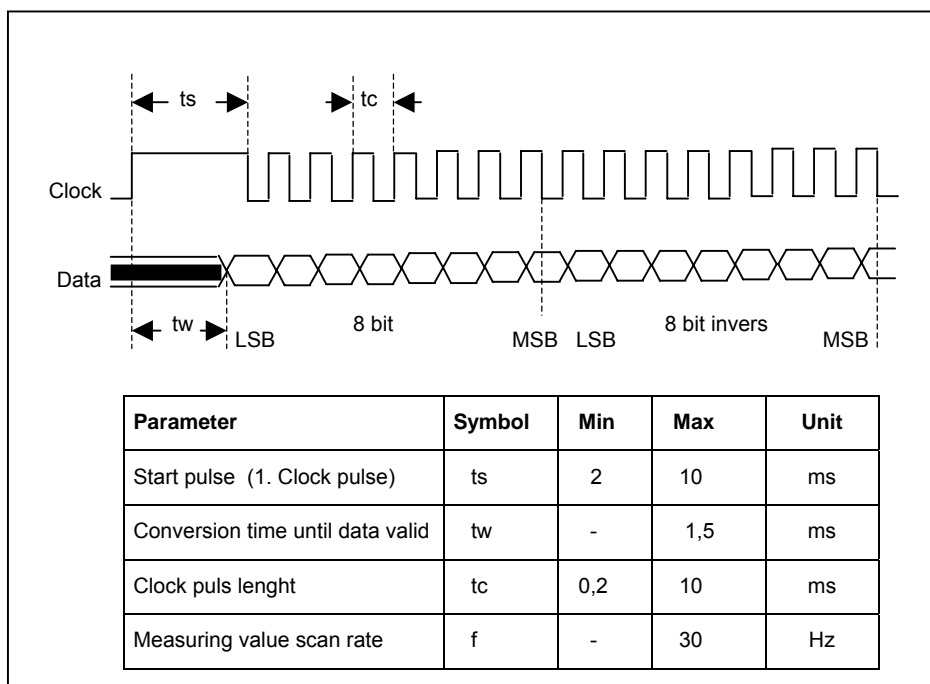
ts

tc

Clock

Data

tw

LSB

8 bit

MSB LSB

8 bit invers

MSB

| Parameter | Symbol | Min | Max | Unit |
|---|---|---|---|---|
| Start pulse (1. Clock pulse) | ts | 2 | 10 | ms |
| Conversion time until data valid | tw | - | 1,5 | ms |
| Clock puls lenght | tc | 0,2 | 10 | ms |
| Measuring value scan rate | f | - | 30 | Hz |